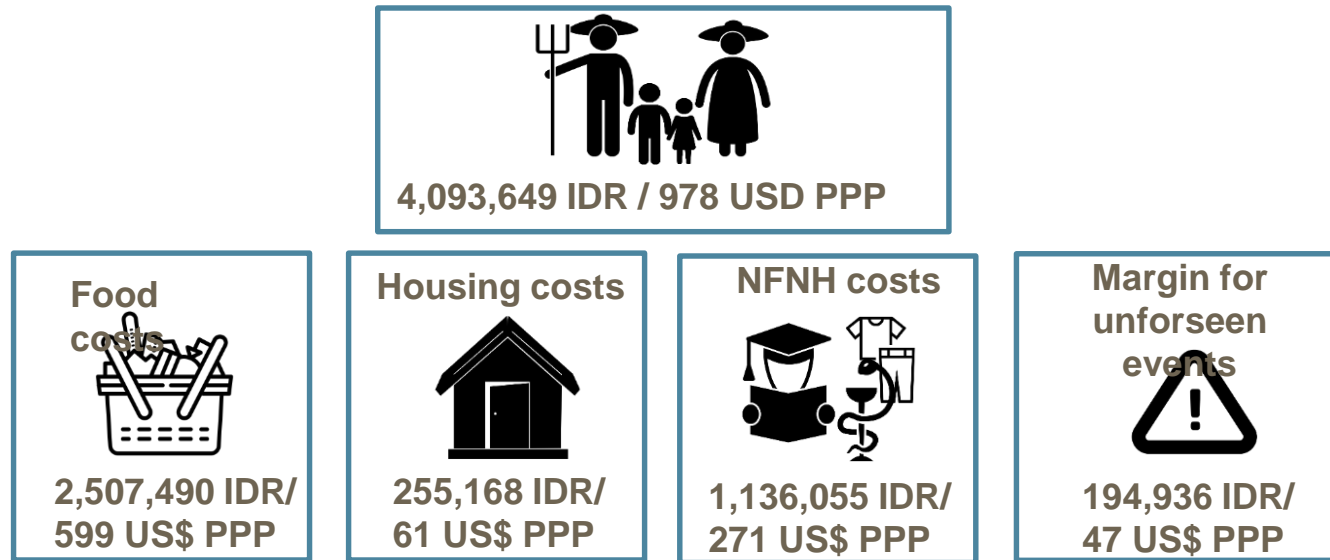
4,093,649 IDR / 978 USD PPP

Food costs

2,507,490 IDR/ 599 US$ PPP

Housing costs

255,168 IDR/ 61 US$ PPP

NFNH costs

1,136,055 IDR/ 271 US$ PPP

Margin for unforseen events

194,936 IDR/ 47 US$ PPP